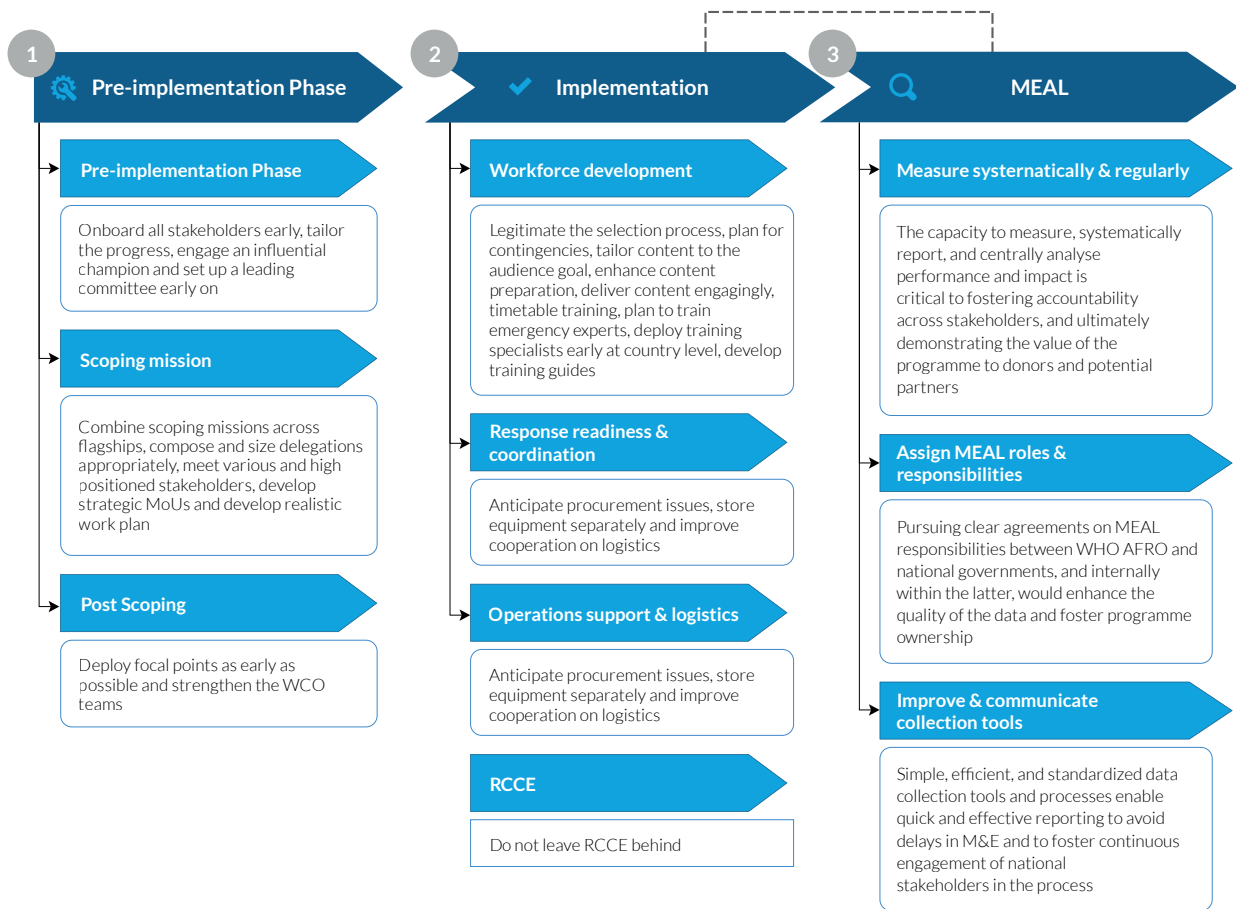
1
Pre-implementation Phase

Pre-implementation Phase

Onboard all stakeholders early, tailor the progress, engage an influential champion and set up a leading committee early on

Scoping mission

Combine scoping missions across flagships, compose and size delegations appropriately, meet various and high positioned stakeholders, develop strategic MoUs and develop realistic work plan

Post Scoping

Deploy focal points as early as possible and strengthen the WCO teams

2
Implementation

Workforce development

Legitimate the selection process, plan for contingencies, tailor content to the audience goal, enhance content preparation, deliver content engagingly, timetable training, plan to train emergency experts, deploy training specialists early at country level, develop training guides

Response readiness & coordination

Anticipate procurement issues, store equipment separately and improve cooperation on logistics

Operations support & logistics

Anticipate procurement issues, store equipment separately and improve cooperation on logistics

RCCE

Do not leave RCCE behind

3
MEAL

Measure systernatically & regularly

The capacity to measure, systematically report, and centrally analyse performance and impact is critical to fostering accountability across stakeholders, and ultimately demonstrating the value of the programme to donors and potential partners

Assign MEAL roles & responsibilities

Pursuing clear agreements on MEAL responsibilities between WHO AFRO and national governments, and internally within the latter, would enhance the quality of the data and foster programme ownership

Improve & communicate collection tools

Simple, efficient, and standardized data collection tools and processes enable quick and effective reporting to avoid delays in M&E and to foster continuous engagement of national stakeholders in the process